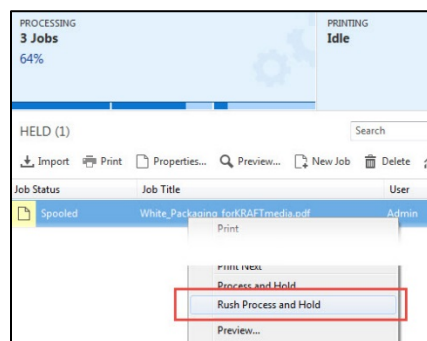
PROCESSING
3 Jobs
64%

PRINTING
Idle

HELD (1)

Search

Import Print Properties... Preview... New Job Delete

Job Status
Job Title
User

Spooled
White_Packaging_forKRAFTmedia.pdf
Admin

Print
Print Next
Process and Hold
Rush Process and Hold
Preview...